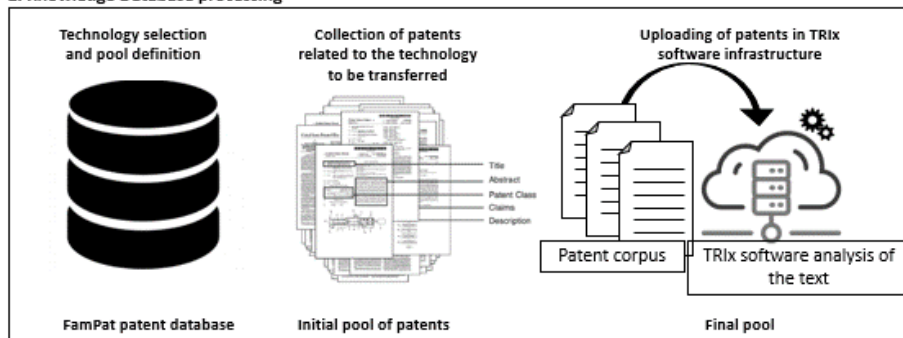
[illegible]

Technology selection and pool definition

Collection of patents related to the technology to be transferred

Uploading of patents in TRIx software infrastructure

Title
Abstract
Patent Class
Claims
Description

Patent corpus

TRIx software analysis of the text

FamPat patent database

Initial pool of patents

Final pool